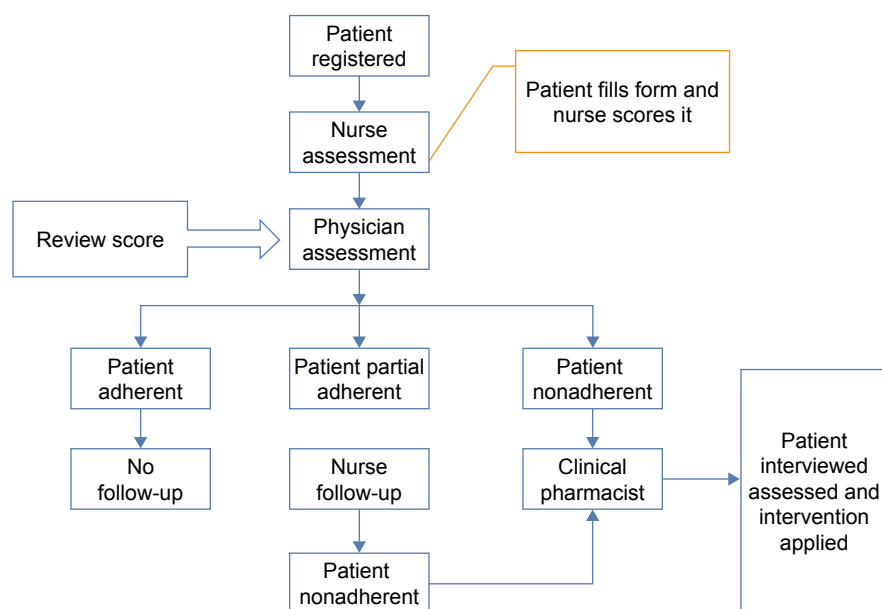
Patient registered

Nurse assessment

Patient fills form and nurse scores it

Review score

Physician assessment

Patient adherent

Patient partial adherent

Patient nonadherent

No follow-up

Nurse follow-up

Clinical pharmacist

Patient interviewed assessed and intervention applied

Patient nonadherent